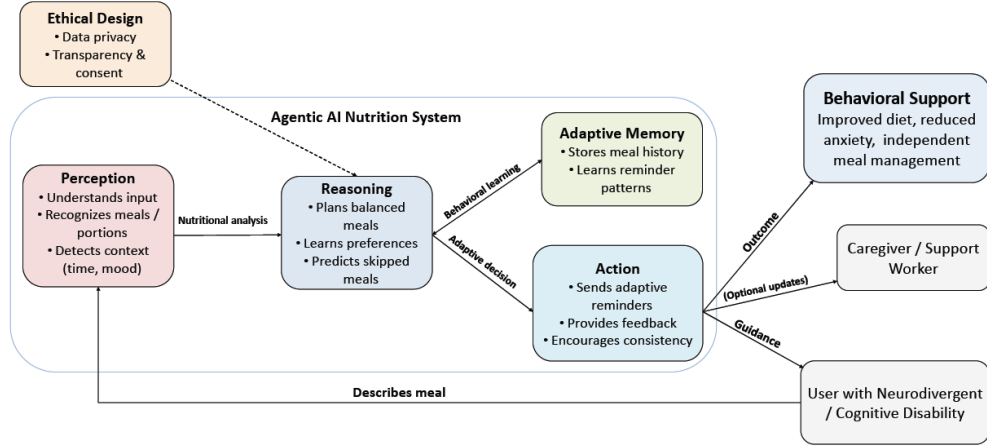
Ethical Design
• Data privacy
• Transparency & consent

Agentic AI Nutrition System

Perception
• Understands input
• Recognizes meals / portions
• Detects context (time, mood)

Nutritional analysis

Reasoning
• Plans balanced meals
• Learns preferences
• Predicts skipped meals

Behavioral learning

Adaptive Memory
• Stores meal history
• Learns reminder patterns

Adaptive decision

Action
• Sends adaptive reminders
• Provides feedback
• Encourages consistency

Outcome

Behavioral Support
Improved diet, reduced anxiety, independent meal management

(Optional updates)

Caregiver / Support Worker

Guidance

User with Neurodivergent / Cognitive Disability

Describes meal